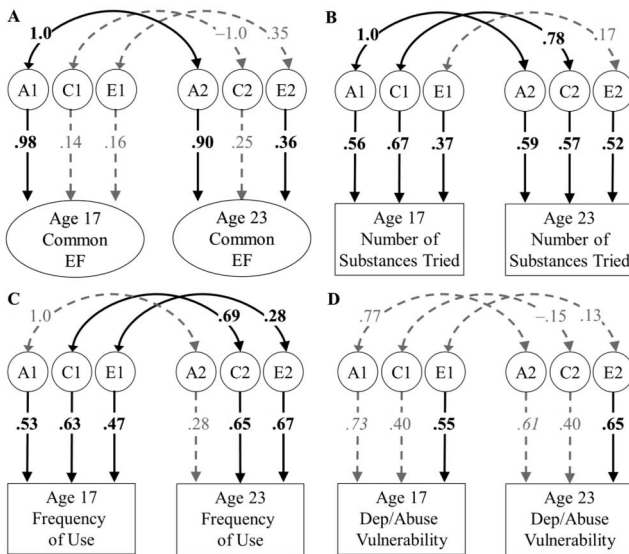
A

1.0

–1.0

.35

A1 C1 E1 A2 C2 E2

.98 .14 .16 .90 .25 .36

Age 17 Common EF

Age 23 Common EF

B

1.0

.78

.17

A1 C1 E1 A2 C2 E2

.56 .67 .37 .59 .57 .52

Age 17 Number of Substances Tried

Age 23 Number of Substances Tried

C

1.0

.69

.28

A1 C1 E1 A2 C2 E2

.53 .63 .47 .28 .65 .67

Age 17 Frequency of Use

Age 23 Frequency of Use

D

.77

–.15

.13

A1 C1 E1 A2 C2 E2

.73 .40 .55 .61 .40 .65

Age 17 Dep/Abuse Vulnerability

Age 23 Dep/Abuse Vulnerability